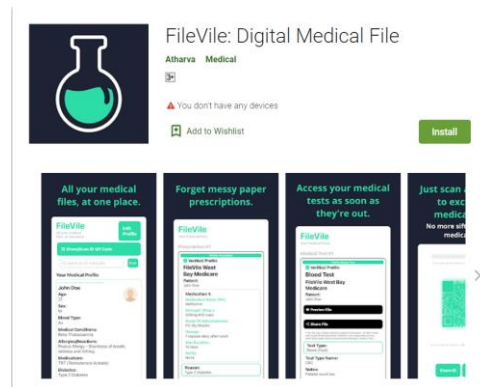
FileVile: Digital Medical File

Atharva Medical

3+

You don't have any devices

Add to Wishlist

Install

All your medical files, at one place.

FileVile

Your Medical Profile

John Doe

Forget messy paper prescriptions.

FileVile

Prescription

Verified Profile

FileVile West Bay Medicare

Access your medical tests as soon as they're out.

FileVile

Verified Profile

Blood Test

FileVile West Bay Medicare

Just scan a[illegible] to exc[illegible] medica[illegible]

No more sift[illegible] medica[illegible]